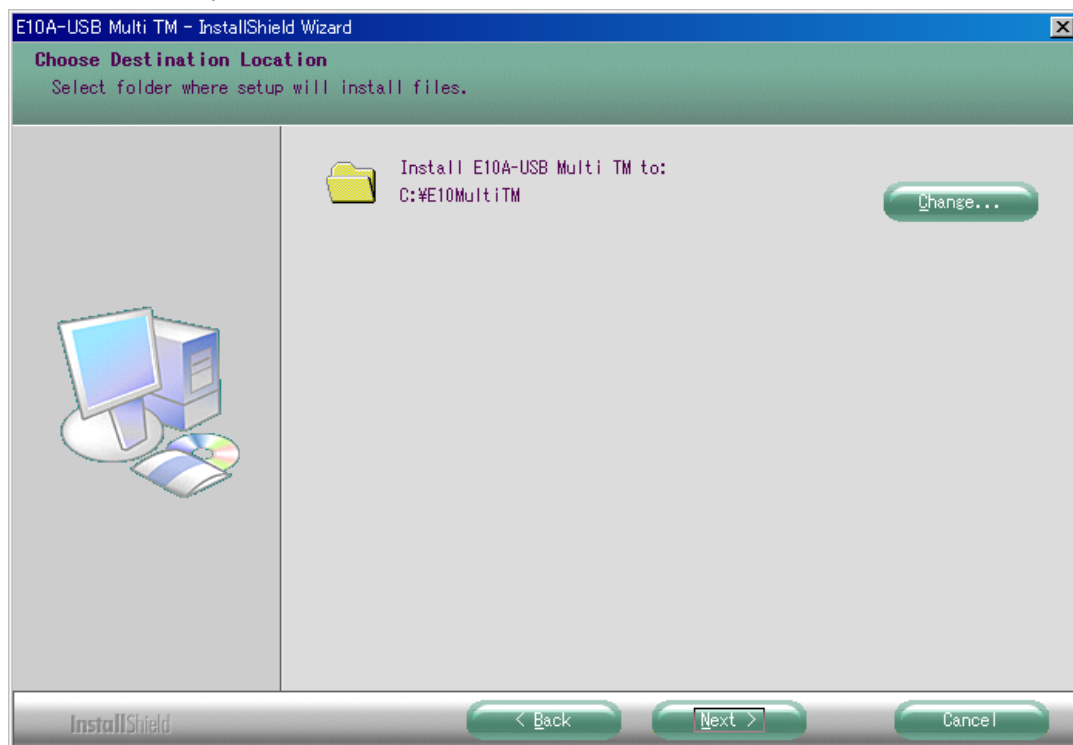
E10A-USB Multi TM - InstallShield Wizard

Choose Destination Location
Select folder where setup will install files.

Install E10A-USB Multi TM to:
C:¥E10MultiTM

Change...

InstallShield

< Back

Next >

Cancel